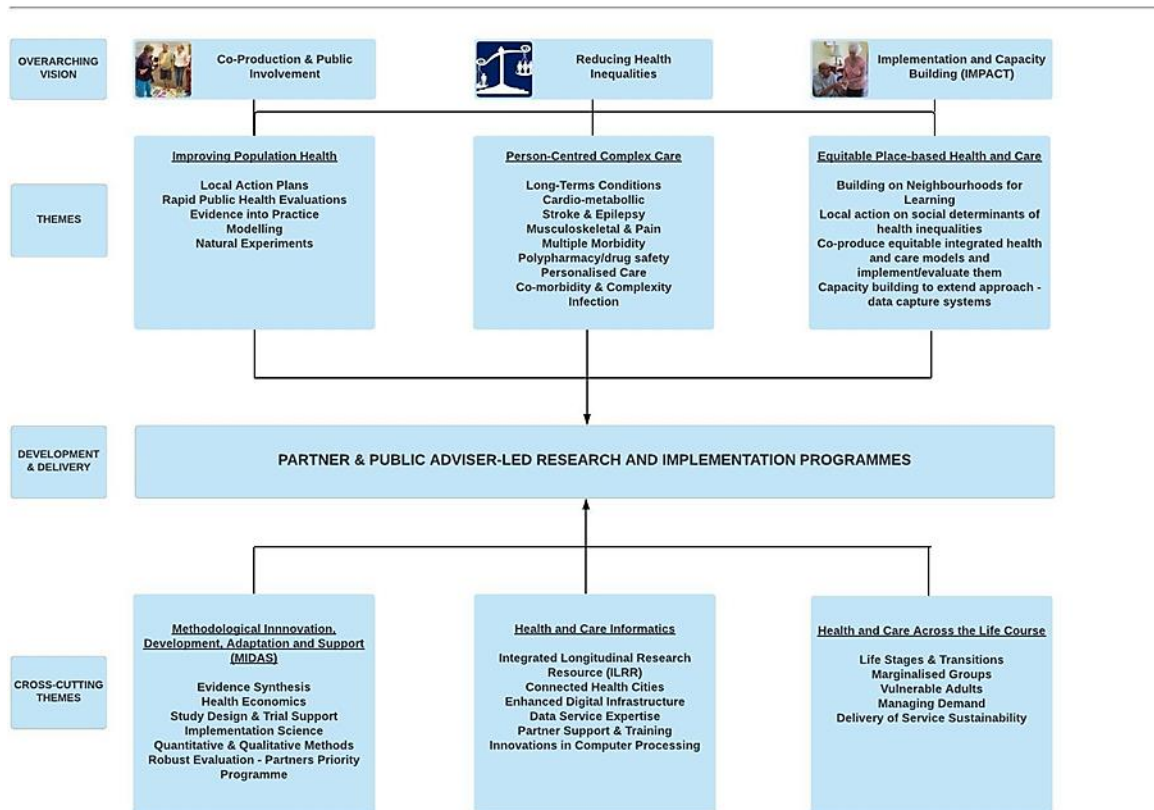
OVERARCHING VISION

Co-Production & Public Involvement

Reducing Health Inequalities

Implementation and Capacity Building (IMPACT)

THEMES

Improving Population Health

Local Action Plans
Rapid Public Health Evaluations
Evidence into Practice
Modelling
Natural Experiments

Person-Centred Complex Care

Long-Terms Conditions
Cardio-metabollic
Stroke & Epilepsy
Musculoskeletal & Pain
Multiple Morbidity
Polypharmacy/drug safety
Personalised Care
Co-morbidity & Complexity
Infection

Equitable Place-based Health and Care

Building on Neighbourhoods for Learning
Local action on social determinants of health inequalities
Co-produce equitable integrated health and care models and implement/evaluate them
Capacity building to extend approach - data capture systems

DEVELOPMENT & DELIVERY

PARTNER & PUBLIC ADVISER-LED RESEARCH AND IMPLEMENTATION PROGRAMMES

CROSS-CUTTING THEMES

Methodological Innnovation, Development, Adaptation and Support (MIDAS)

Evidence Synthesis
Health Economics
Study Design & Trial Support
Implementation Science
Quantitative & Qualitative Methods
Robust Evaluation - Partners Priority Programme

Health and Care Informatics

Integrated Longitudinal Research Resource (ILRR)
Connected Health Cities
Enhanced Digital Infrastructure
Data Service Expertise
Partner Support & Training
Innovations in Computer Processing

Health and Care Across the Life Course

Life Stages & Transitions
Marginalised Groups
Vulnerable Adults
Managing Demand
Delivery of Service Sustainability